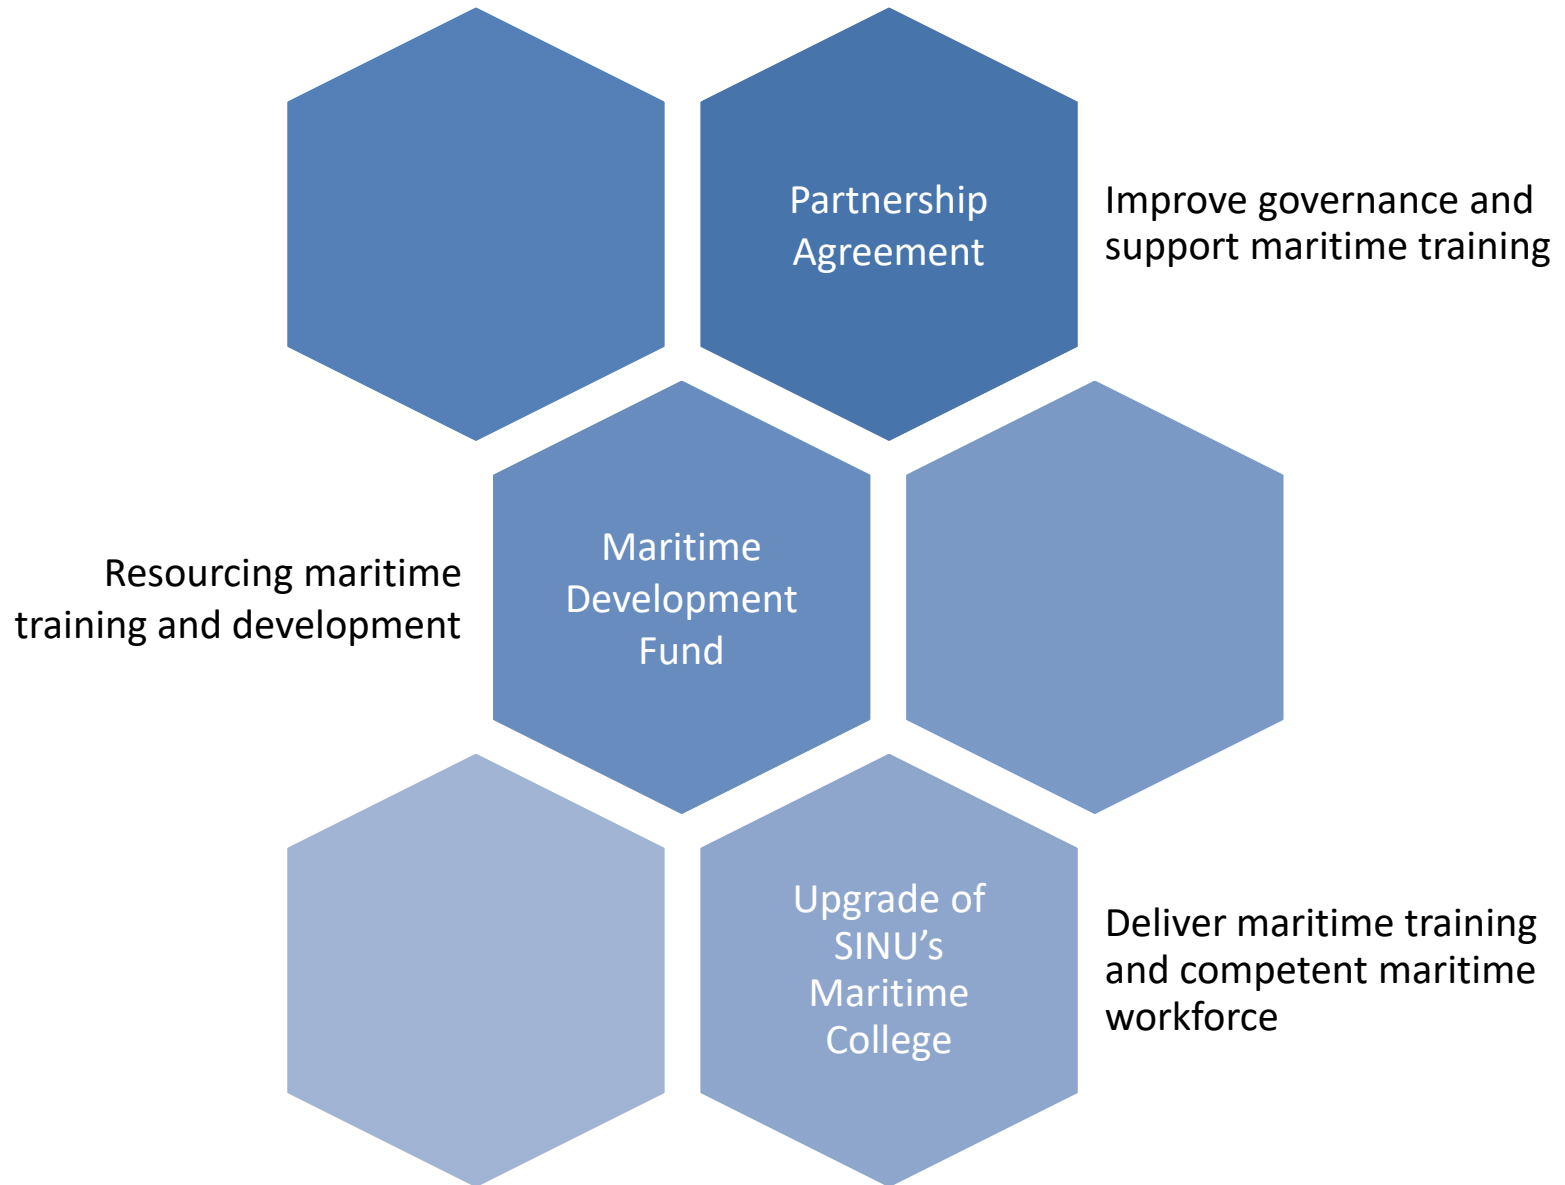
Partnership Agreement

Improve governance and support maritime training

Resourcing maritime training and development

Maritime Development Fund

Upgrade of SINU’s Maritime College

Deliver maritime training and competent maritime workforce